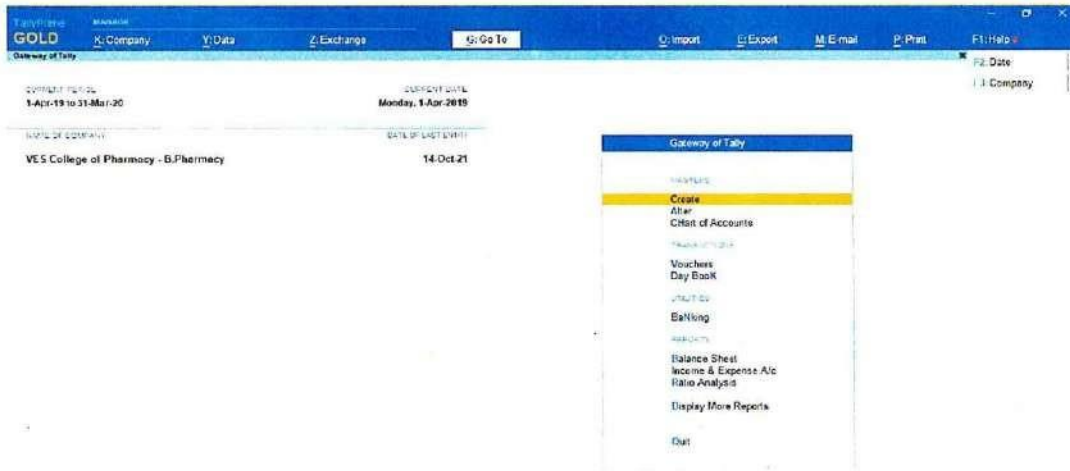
TallyPrime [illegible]
GOLD K: Company Y: Data Z: Exchange G: Go To O: Import E: Export M: E-mail P: Print F1: Help

Gateway of Tally

F2: Date
F3: Company

CURRENT PERIOD
1-Apr-19 to 31-Mar-20

CURRENT DATE
Monday, 1-Apr-2019

NAME OF COMPANY
VES College of Pharmacy - B.Pharmacy

DATE OF LAST ENTRY
14-Oct-21

Gateway of Tally

MASTERS
Create
Alter
CHart of Accounts

TRANSACTIONS
Vouchers
Day BooK

UTILITIES
BaNking

REPORTS
Balance Sheet
Income & Expense A/c
Ratio Analysis

Display More Reports

Quit